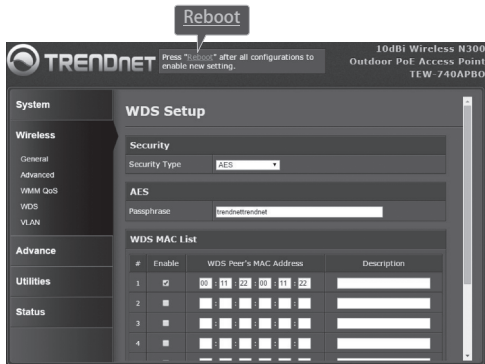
Reboot

TRENDNET

Press "Reboot" after all configurations to enable new setting.

10dBi Wireless N300 Outdoor PoE Access Point TEW-740APBO

System

Wireless

General

Advanced

WMM QoS

WDS

VLAN

Advance

Utilities

Status

WDS Setup

Security

Security Type AES

AES

Passphrase trendnettrendnet

WDS MAC List

| # | Enable | WDS Peer's MAC Address | Description |
|---|---|---|---|
| 1 | ☑ | 00 : 11 : 22 : 00 : 11 : 22 | |
| 2 | ■ | : : : : : | |
| 3 | ■ | : : : : : | |
| 4 | ■ | : : : : : | |